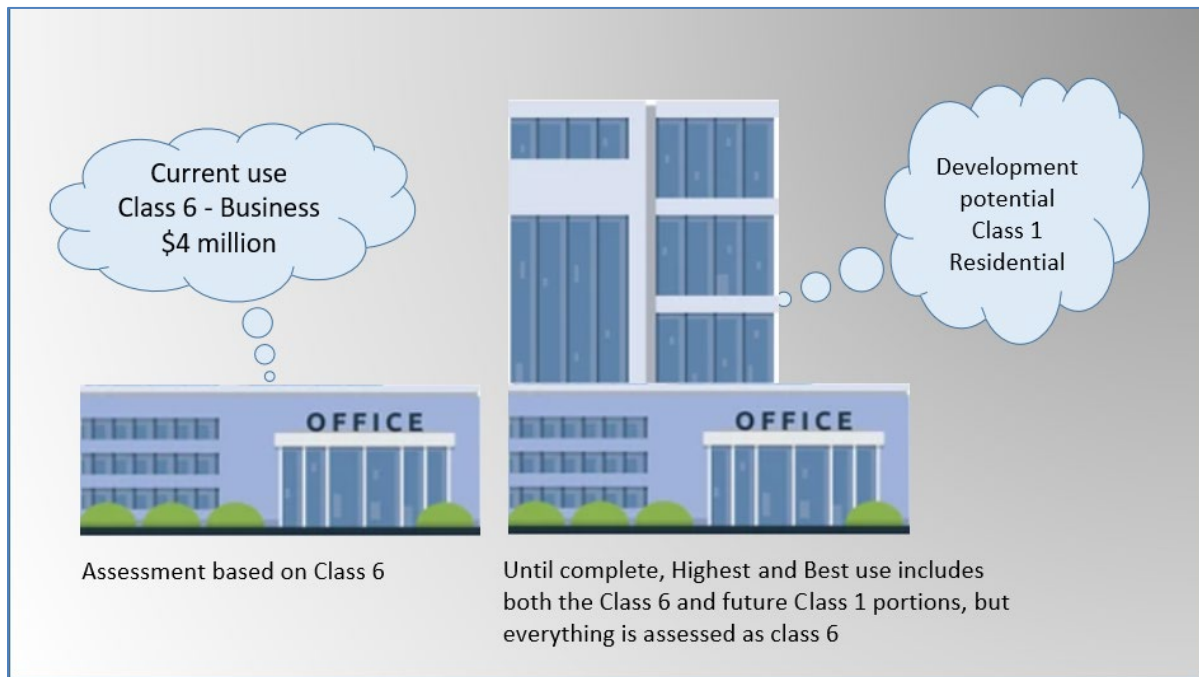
Current use
Class 6 - Business
$4 million

Development potential
Class 1
Residential

OFFICE

OFFICE

Assessment based on Class 6

Until complete, Highest and Best use includes both the Class 6 and future Class 1 portions, but everything is assessed as class 6